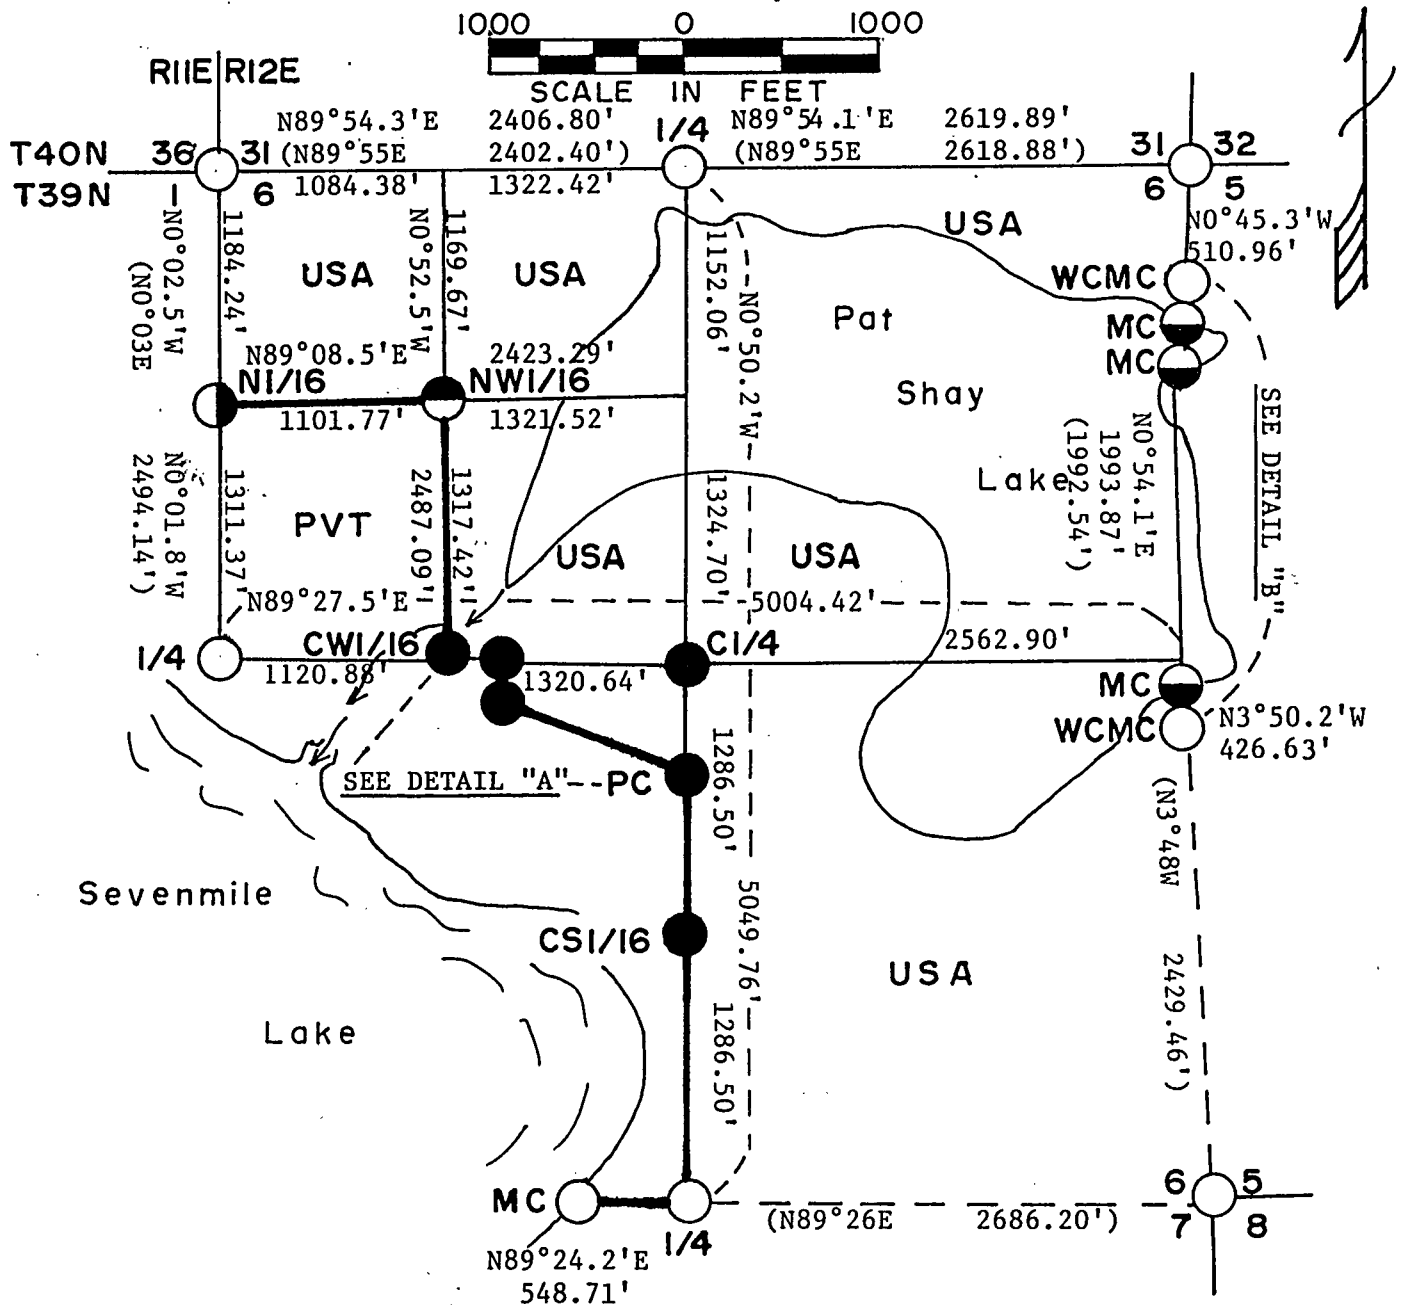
1000 0 1000
SCALE IN FEET

R11E R12E

T40N T39N

36 31 6

31 32 6 5

N89°54.3'E 2406.80'
(N89°55E 2402.40')
1084.38' 1322.42'

1/4

N89°54.1'E 2619.89'
(N89°55E 2618.88')

N0°45.3'W 510.96'

N0°02.5'W (N0°03E)

1184.24'

USA

N0°52.5'W

1169.67'

USA

1152.06'

N0°50.2'W

USA

WCMC

Pat

MC

MC

Shay

N89°08.5'E 2423.29'

N1/16

NW1/16

1101.77' 1321.52'

SEE DETAIL "B"

N0°54.1'E 1993.87' (1992.54')

Lake

N0°01.8'W 2494.14')

1311.37'

PVT

2487.09'

1317.42'

USA

1324.70'

USA

N89°27.5'E

5004.42'

1/4

CW1/16

C1/4

2562.90'

1120.88'

1320.64'

MC

WCMC

N3°50.2'W 426.63'

SEE DETAIL "A" PC

1286.50'

(N3°48W

Sevenmile

5049.76'

CS1/16

USA

2429.46')

Lake

1286.50'

MC

1/4

(N89°26E 2686.20')

6 5 7 8

1/4

N89°24.2'E 548.71'